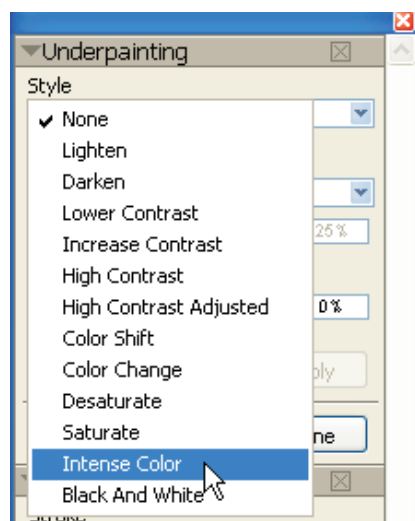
Underpainting

Style

✔ None
Lighten
Darken
Lower Contrast
Increase Contrast
High Contrast
High Contrast Adjusted
Color Shift
Color Change
Desaturate
Saturate
Intense Color
Black And White

25%
0%
ply
ne